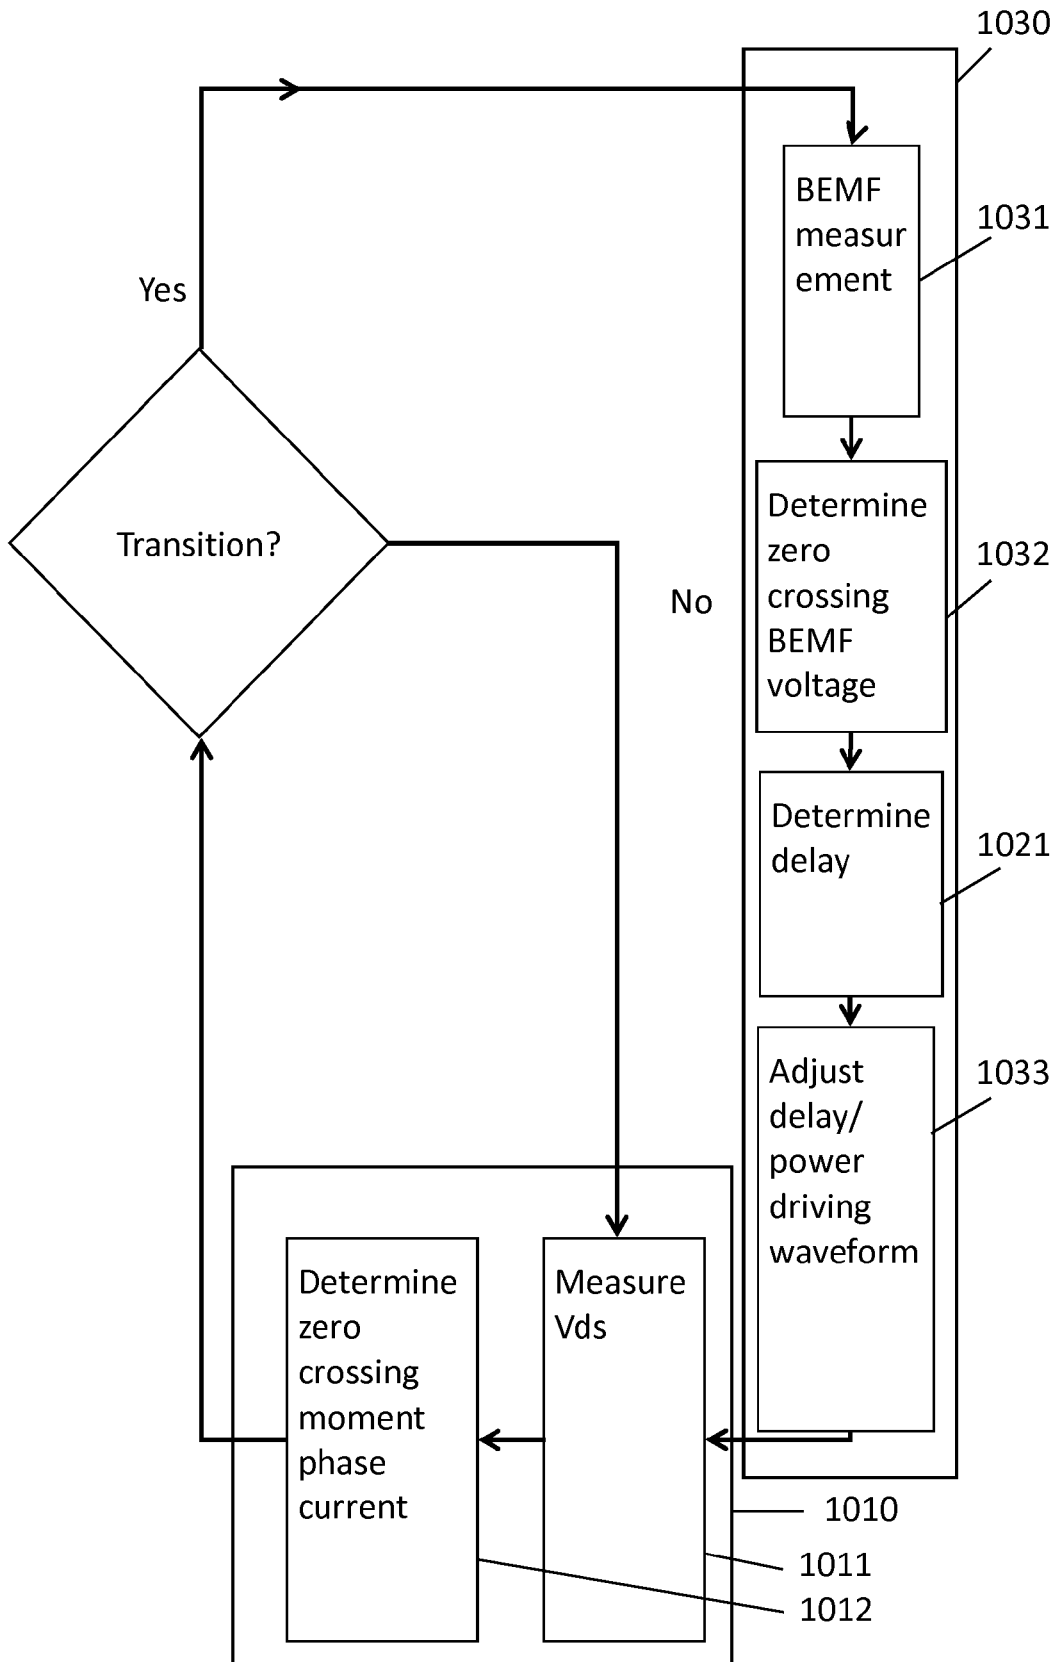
1030

BEMF measur ement

1031

Yes

Determine zero crossing BEMF voltage

1032

Transition?

No

Determine delay

1021

Adjust delay/ power driving waveform

1033

Determine zero crossing moment phase current

Measure Vds

1010

1011

1012